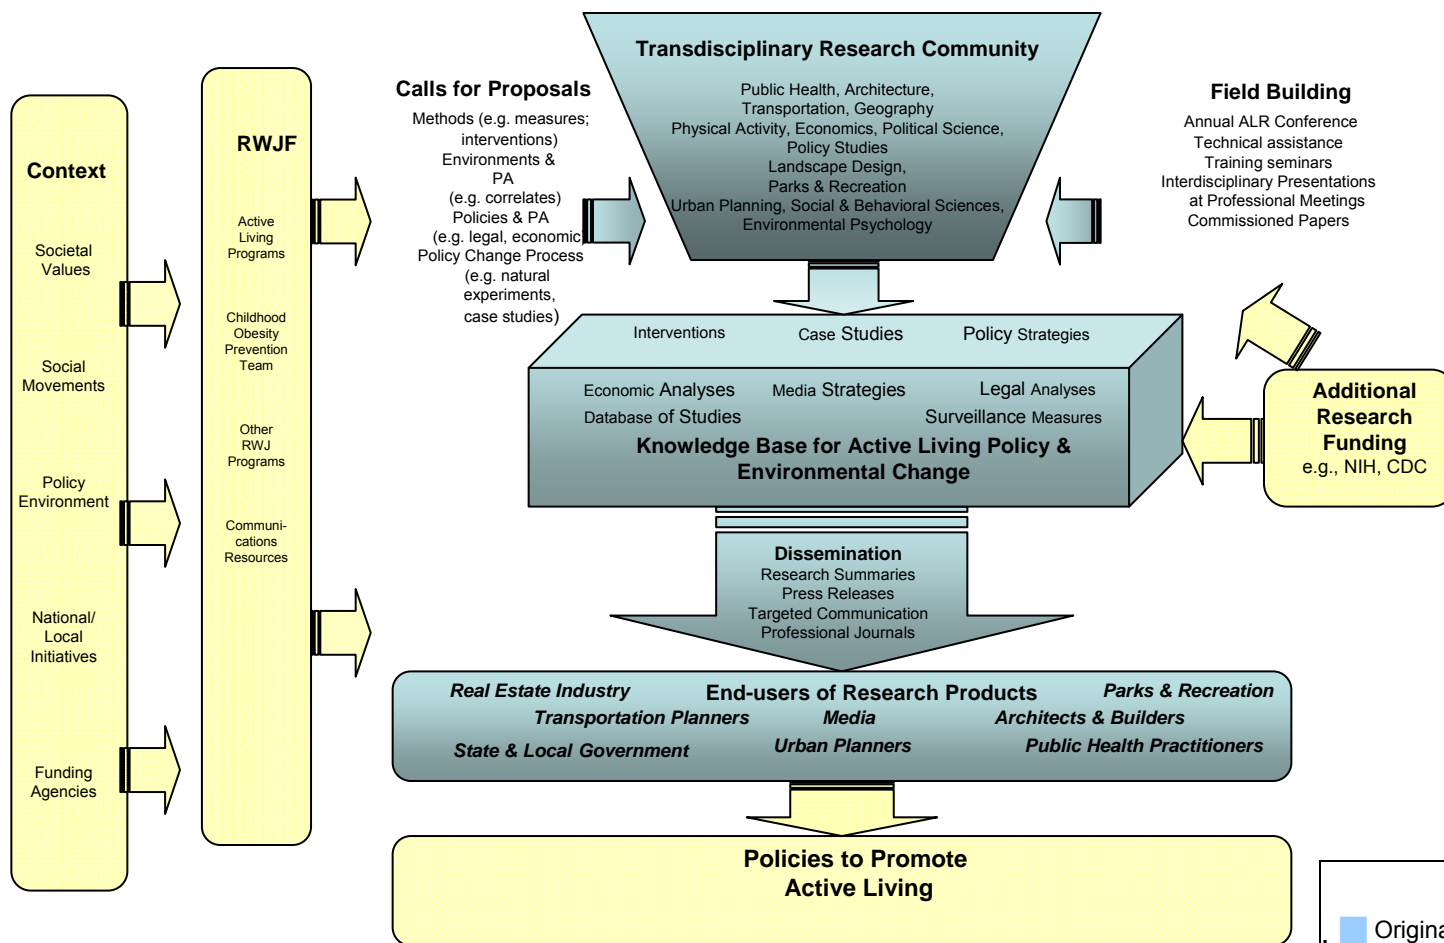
Context

Societal Values

Social Movements

Policy Environment

National/ Local Initiatives

Funding Agencies

RWJF

Active Living Programs

Childhood Obesity Prevention Team

Other RWJ Programs

Communications Resources

Calls for Proposals

Methods (e.g. measures; interventions)
Environments & PA
(e.g. correlates)
Policies & PA
(e.g. legal, economic
Policy Change Process
(e.g. natural experiments, case studies)

Transdisciplinary Research Community

Public Health, Architecture, Transportation, Geography
Physical Activity, Economics, Political Science, Policy Studies
Landscape Design, Parks & Recreation
Urban Planning, Social & Behavioral Sciences, Environmental Psychology

Field Building

Annual ALR Conference
Technical assistance
Training seminars
Interdisciplinary Presentations at Professional Meetings
Commissioned Papers

Interventions Case Studies Policy Strategies

Economic Analyses Media Strategies Legal Analyses
Database of Studies Surveillance Measures

Knowledge Base for Active Living Policy & Environmental Change

Additional Research Funding
e.g., NIH, CDC

Dissemination
Research Summaries
Press Releases
Targeted Communication
Professional Journals

Real Estate Industry End-users of Research Products Parks & Recreation
Transportation Planners Media Architects & Builders
State & Local Government Urban Planners Public Health Practitioners

Policies to Promote Active Living

Origina